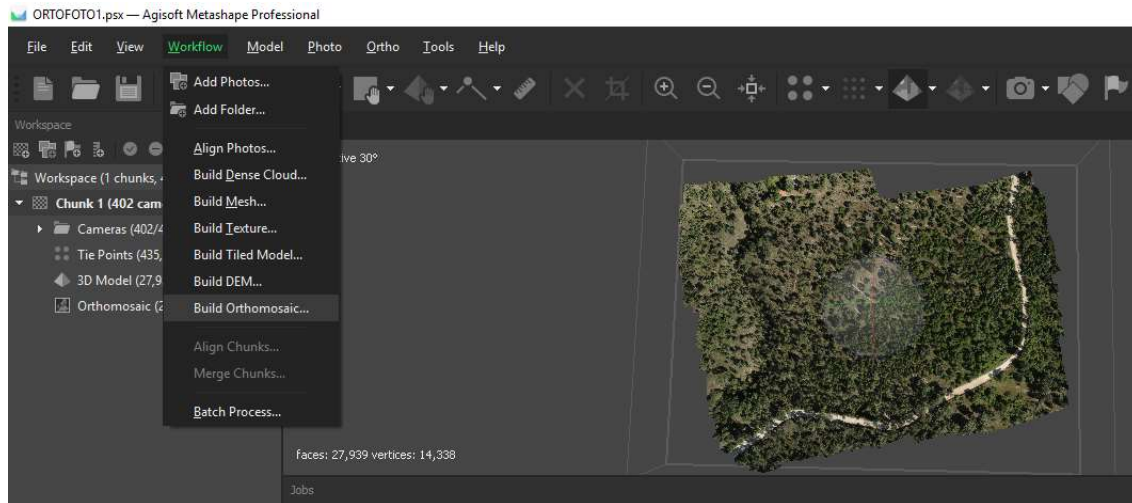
ORTOFOTO1.psx — Agisoft Metashape Professional

File Edit View Workflow Model Photo Ortho Tools Help

Add Photos...
Add Folder...
Align Photos...
Build Dense Cloud...
Build Mesh...
Build Texture...
Build Tiled Model...
Build DEM...
Build Orthomosaic...
Align Chunks...
Merge Chunks...
Batch Process...

Workspace

Workspace (1 chunks, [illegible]
Chunk 1 (402 cam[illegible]
Cameras (402/4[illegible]
Tie Points (435,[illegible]
3D Model (27,9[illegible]
Orthomosaic (2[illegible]

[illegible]ive 30°

faces: 27,939 vertices: 14,338

Jobs